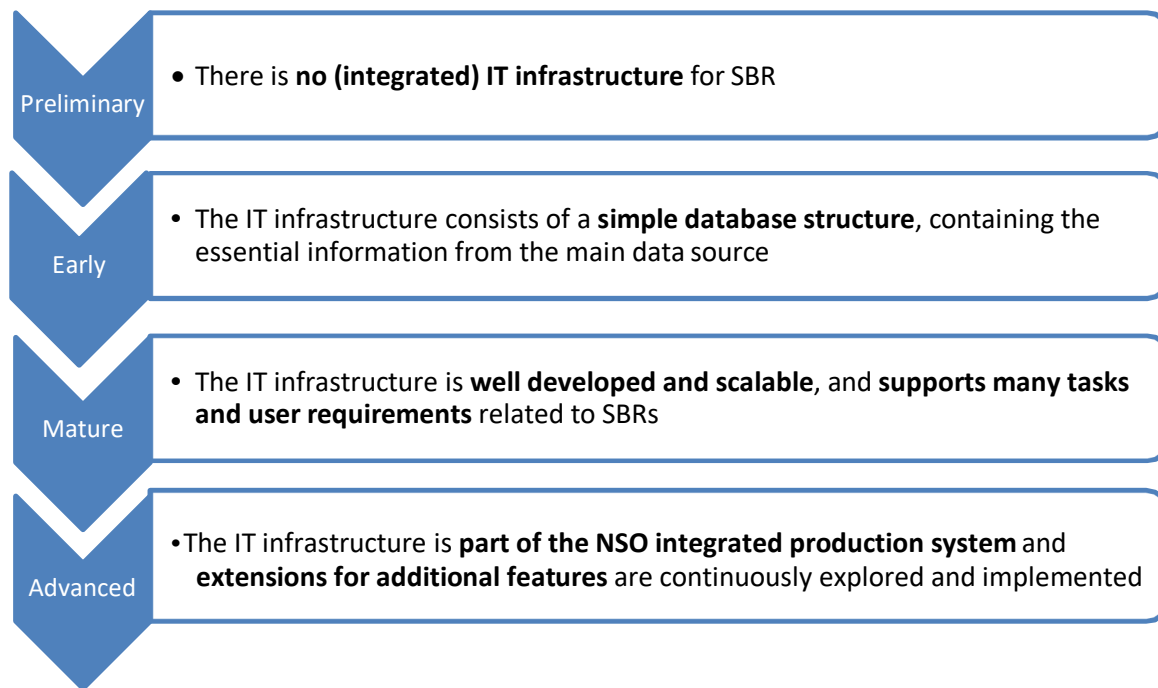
Preliminary

• There is **no (integrated) IT infrastructure** for SBR

Early

• The IT infrastructure consists of a **simple database structure**, containing the essential information from the main data source

Mature

• The IT infrastructure is **well developed and scalable**, and **supports many tasks and user requirements** related to SBRs

Advanced

• The IT infrastructure is **part of the NSO integrated production system** and **extensions for additional features** are continuously explored and implemented